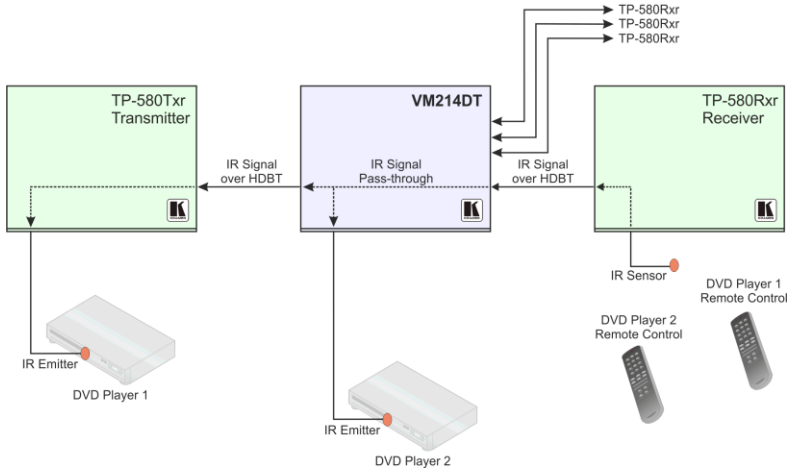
TP-580Rxr
TP-580Rxr
TP-580Rxr

TP-580Txr
Transmitter

VM214DT

TP-580Rxr
Receiver

IR Signal
over HDBT

IR Signal
Pass-through

IR Signal
over HDBT

IR Sensor

DVD Player 1
Remote Control

DVD Player 2
Remote Control

IR Emitter

DVD Player 1

IR Emitter

DVD Player 2